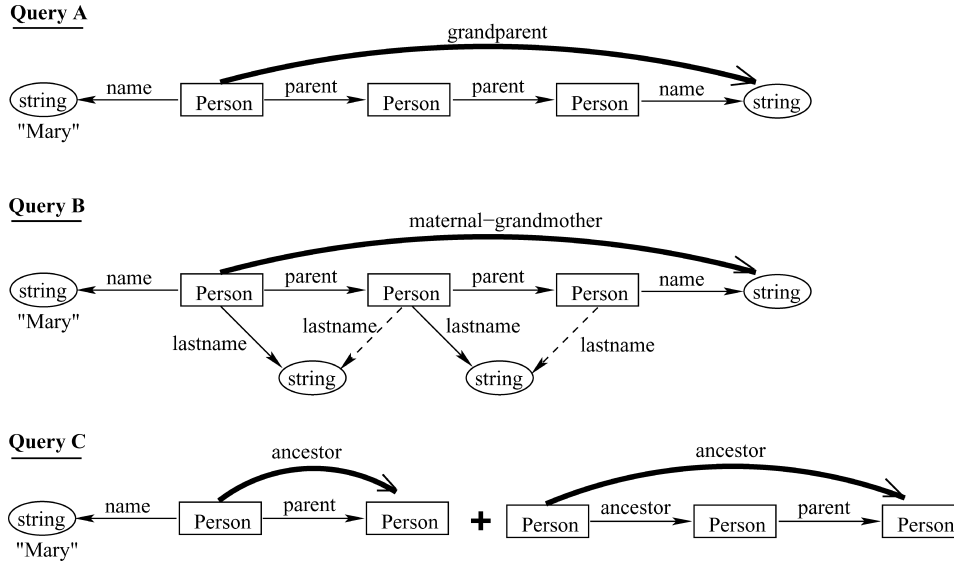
Query A

grandparent

string "Mary" name Person parent Person parent Person name string

Query B

maternal−grandmother

string "Mary" name Person parent Person parent Person name string

lastname lastname lastname lastname

string string

Query C

ancestor

string "Mary" name Person parent Person

+

ancestor

Person ancestor Person parent Person